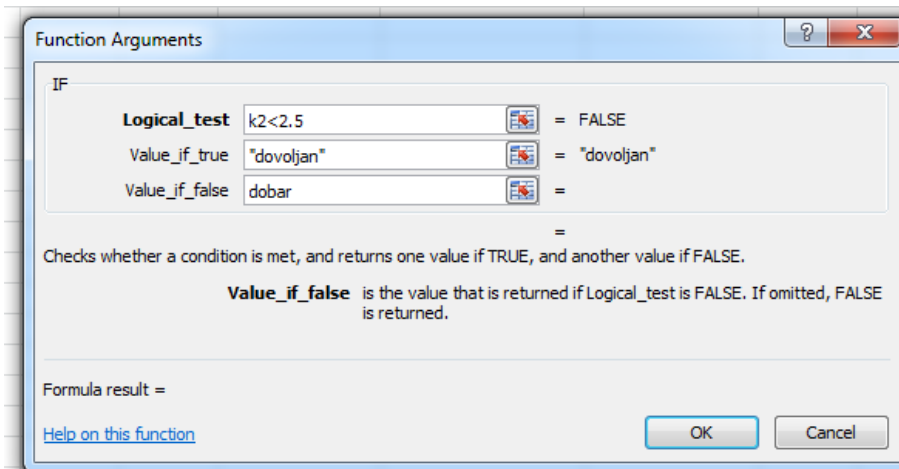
Function Arguments

?

X

IF

Logical_test k2<2.5 = FALSE

Value_if_true "dovoljan" = "dovoljan"

Value_if_false dobar =

=

Checks whether a condition is met, and returns one value if TRUE, and another value if FALSE.

Value_if_false is the value that is returned if Logical_test is FALSE. If omitted, FALSE is returned.

Formula result =

Help on this function

OK

Cancel